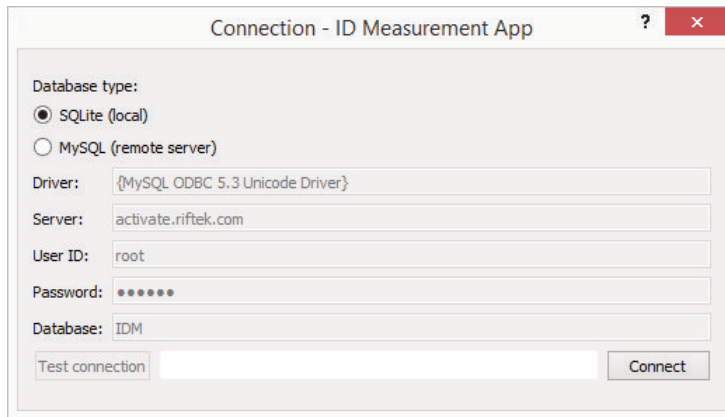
Connection - ID Measurement App

?

Database type:

SQLite (local)

MySQL (remote server)

Driver: {MySQL ODBC 5.3 Unicode Driver}

Server: activate.riftek.com

User ID: root

Password: ●●●●●●

Database: IDM

Test connection

Connect